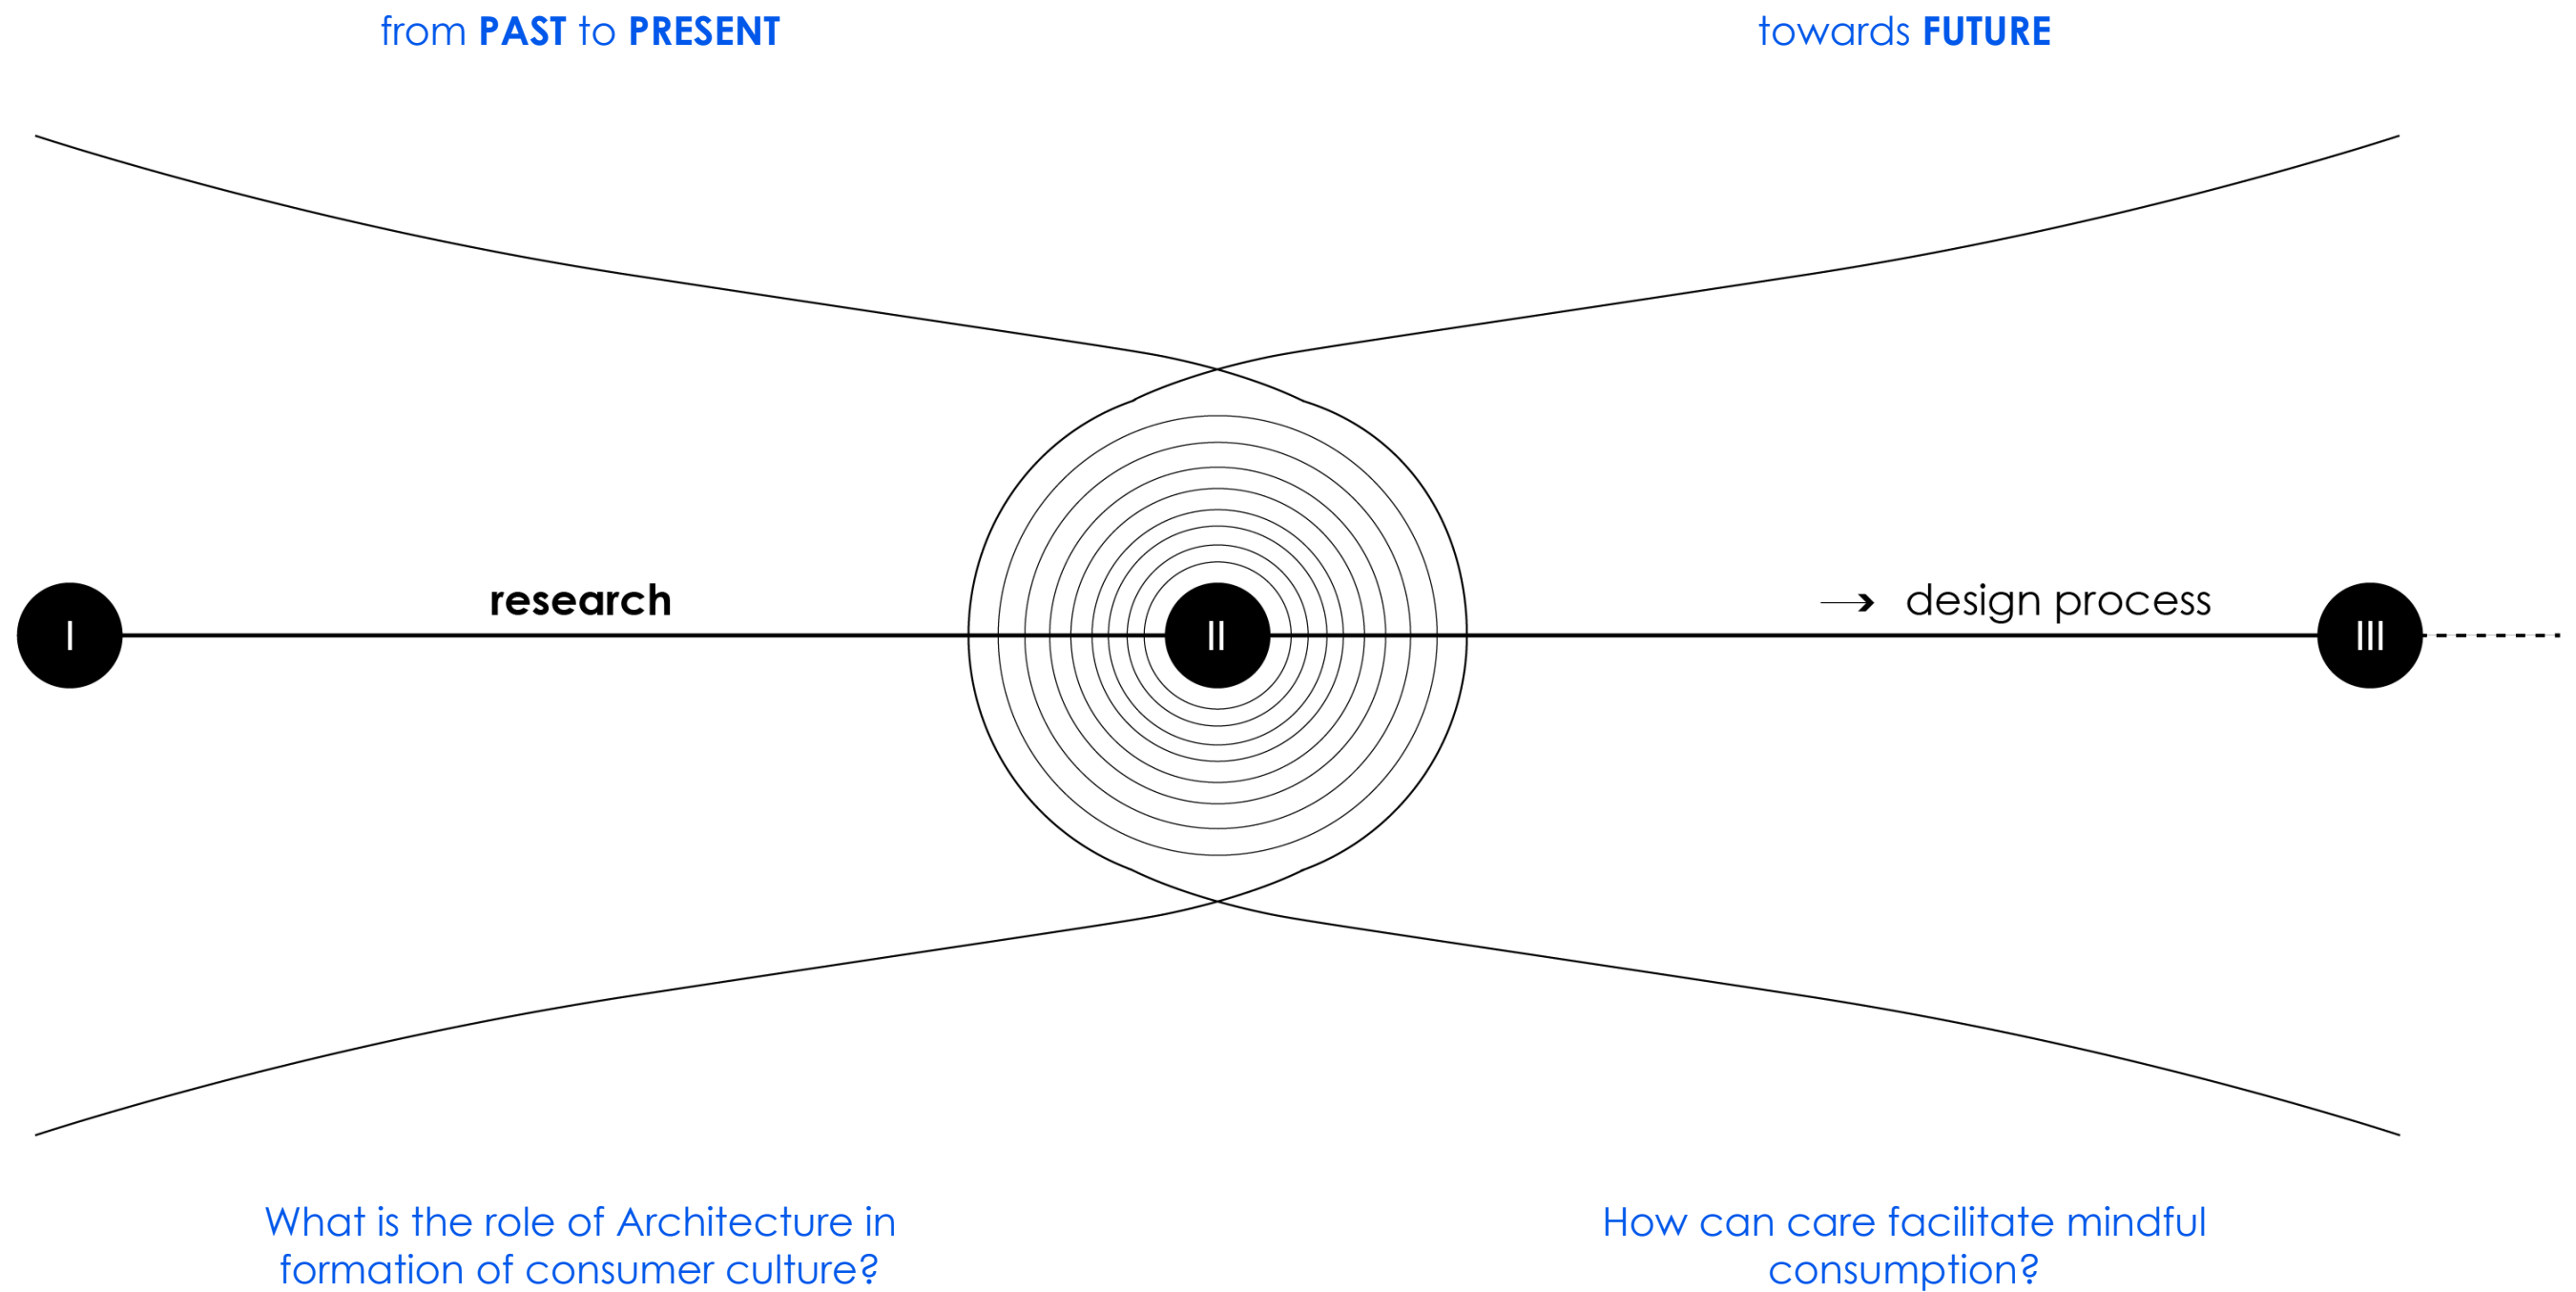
from **PAST** to **PRESENT**

towards **FUTURE**

I

**research**

II

→ design process

III

What is the role of Architecture in formation of consumer culture?

How can care facilitate mindful consumption?